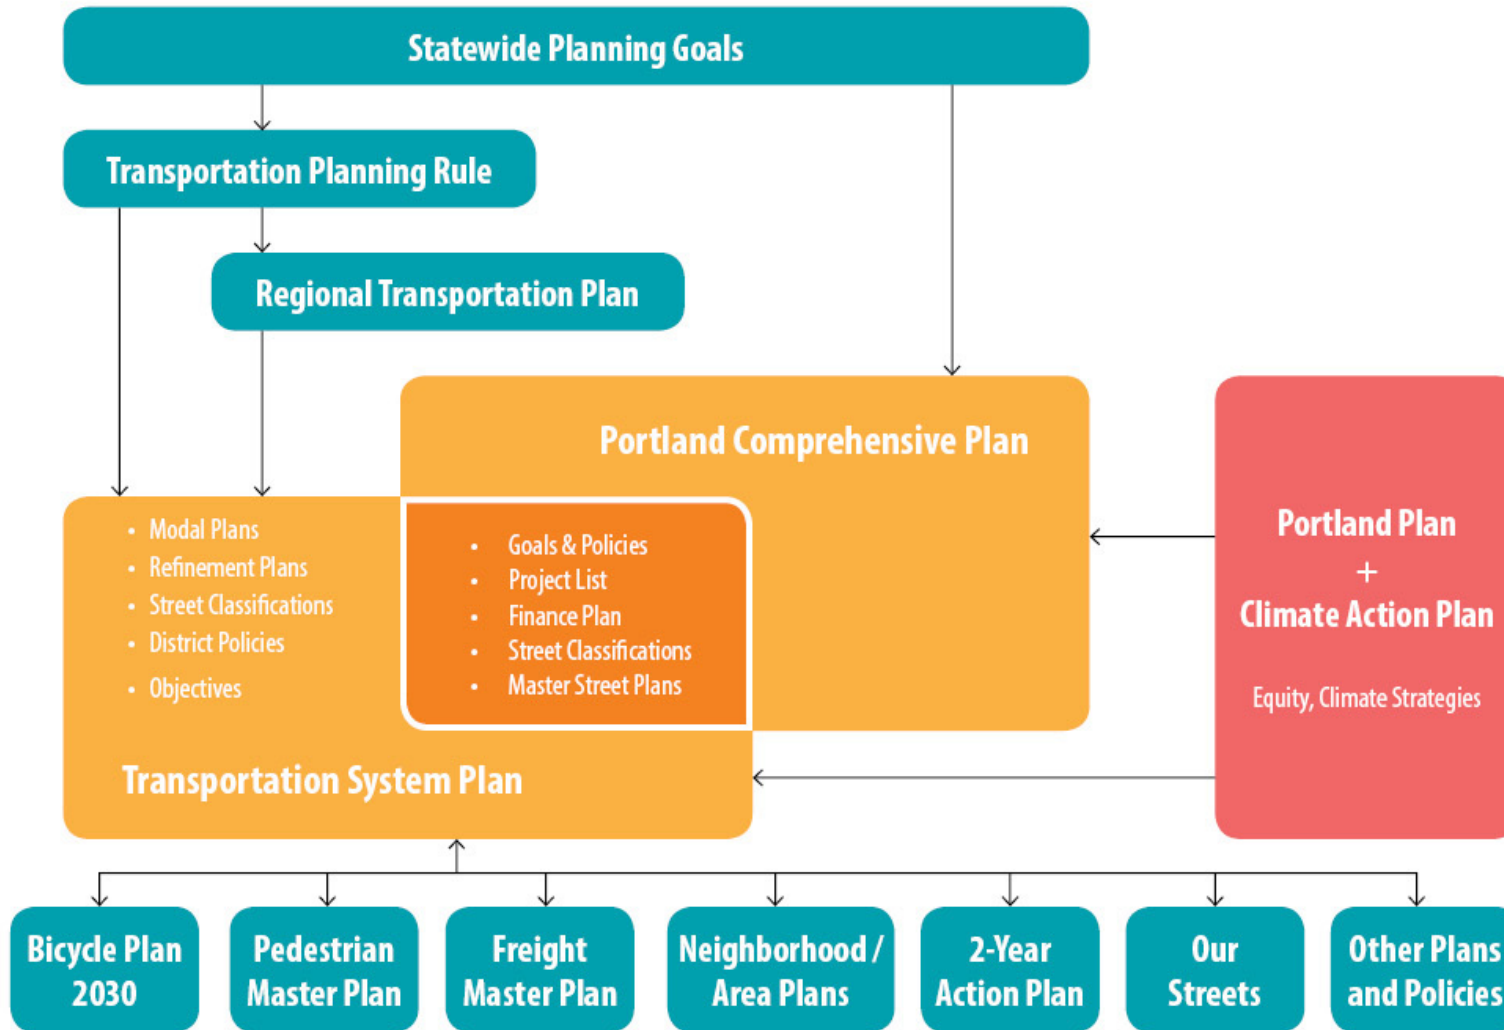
Statewide Planning Goals

Transportation Planning Rule

Regional Transportation Plan

Portland Comprehensive Plan

- Modal Plans
- Refinement Plans
- Street Classifications
- District Policies
- Objectives

- Goals & Policies
- Project List
- Finance Plan
- Street Classifications
- Master Street Plans

Transportation System Plan

Portland Plan
+
Climate Action Plan

Equity, Climate Strategies

Bicycle Plan 2030

Pedestrian Master Plan

Freight Master Plan

Neighborhood / Area Plans

2-Year Action Plan

Our Streets

Other Plans and Policies